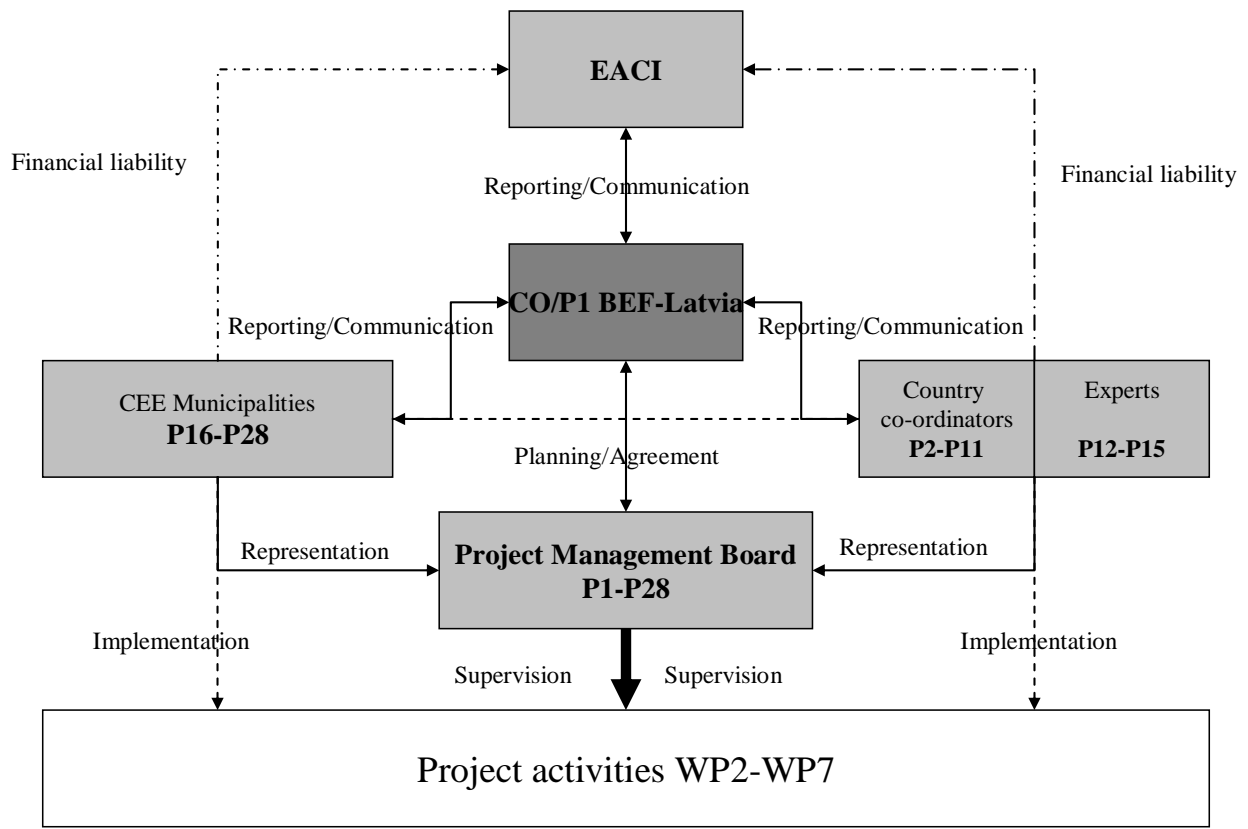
EACI

Financial liability

Reporting/Communication

Financial liability

CO/P1 BEF-Latvia

Reporting/Communication

Reporting/Communication

CEE Municipalities
P16-P28

Country co-ordinators
P2-P11

Experts
P12-P15

Planning/Agreement

Representation

Project Management Board
P1-P28

Representation

Implementation

Implementation

Supervision

Supervision

Project activities WP2-WP7